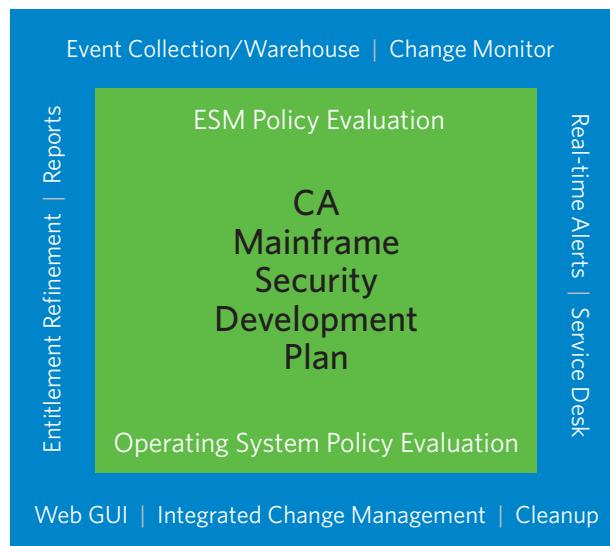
Event Collection/Warehouse | Change Monitor

Entitlement Refinement | Reports

ESM Policy Evaluation

CA
Mainframe
Security
Development
Plan

Operating System Policy Evaluation

Real-time Alerts | Service Desk

Web GUI | Integrated Change Management | Cleanup